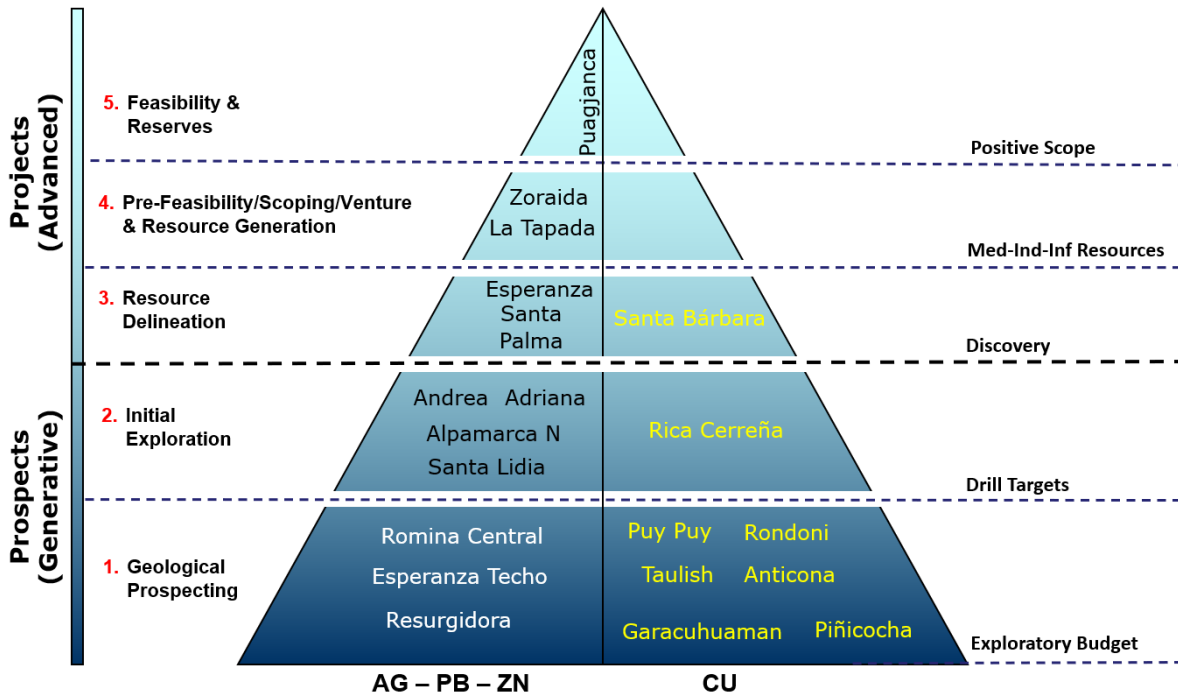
Projects (Advanced)

Prospects (Generative)

5. Feasibility & Reserves

4. Pre-Feasibility/Scoping/Venture & Resource Generation

3. Resource Delineation

2. Initial Exploration

1. Geological Prospecting

Puagjanca

Positive Scope

Zoraida
La Tapada

Med-Ind-Inf Resources

Esperanza
Santa Palma

Santa Bárbara

Discovery

Andrea Adriana
Alpamarca N
Santa Lidia

Rica Cerreña

Drill Targets

Romina Central
Esperanza Techo
Resurgidora

Puy Puy Rondoni
Taulish Anticona
Garacuhuaman Piñicocha

Exploratory Budget

AG – PB – ZN

CU